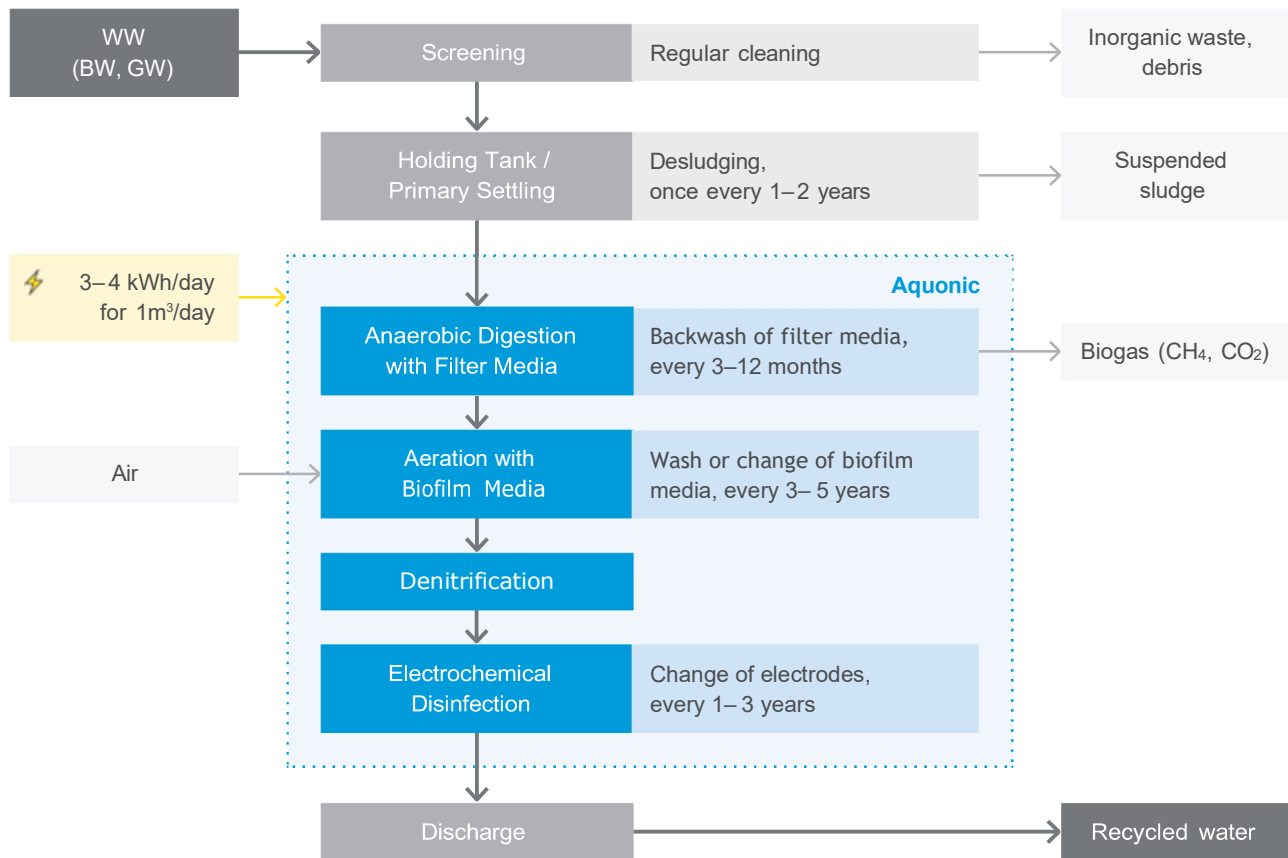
WW
(BW, GW)

Screening

Regular cleaning

Inorganic waste, debris

Holding Tank / Primary Settling

Desludging, once every 1– 2 years

Suspended sludge

3– 4 kWh/day for 1m³/day

Aquonic

Anaerobic Digestion with Filter Media

Backwash of filter media, every 3–12 months

Biogas ($CH_4$, $CO_2$)

Air

Aeration with Biofilm Media

Wash or change of biofilm media, every 3– 5 years

Denitrification

Electrochemical Disinfection

Change of electrodes, every 1– 3 years

Discharge

Recycled water